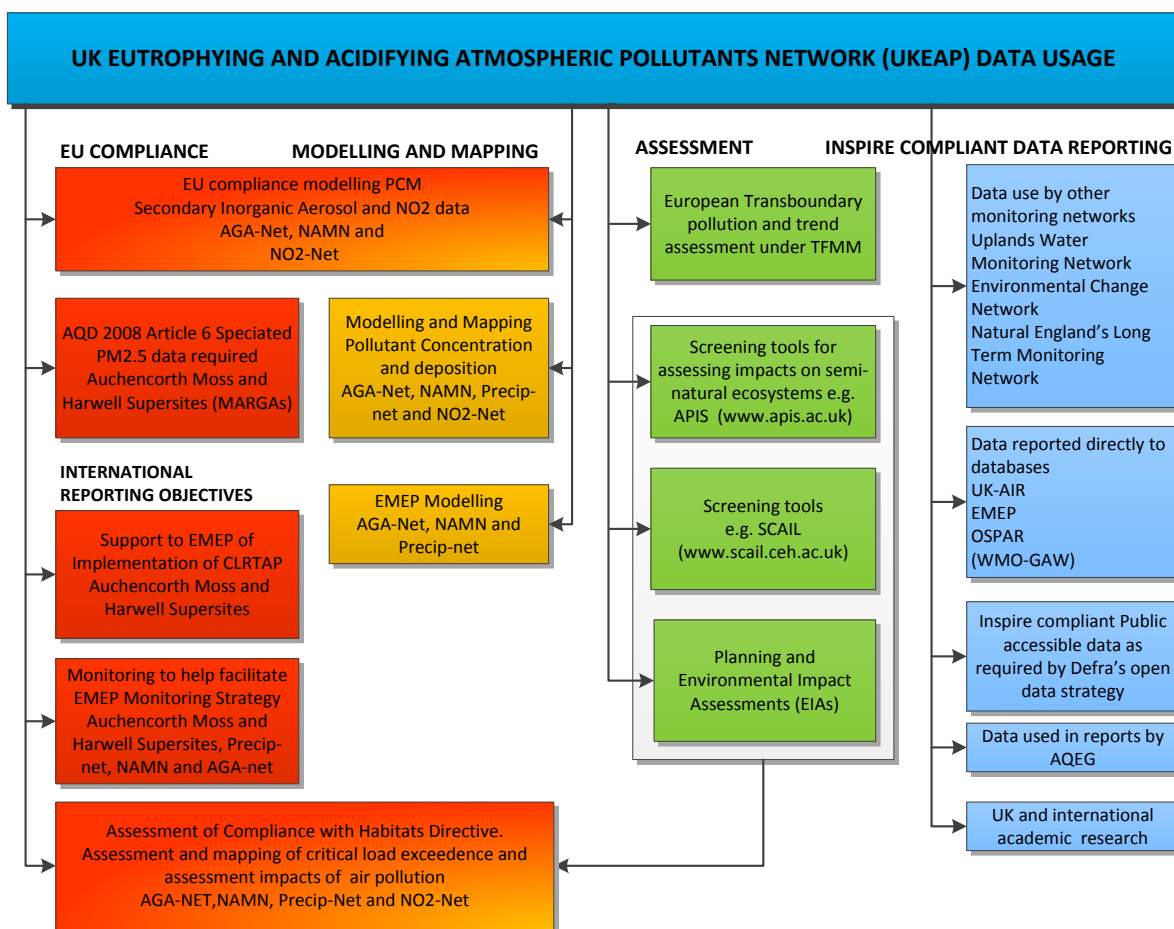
UK EUTROPHYING AND ACIDIFYING ATMOSPHERIC POLLUTANTS NETWORK (UKEAP) DATA USAGE

EU COMPLIANCE

MODELLING AND MAPPING

EU compliance modelling PCM
Secondary Inorganic Aerosol and NO2 data
AGA-Net, NAMN and
NO2-Net

AQD 2008 Article 6 Speciated PM2.5 data required Auchencorth Moss and Harwell Supersites (MARGAs)

Modelling and Mapping Pollutant Concentration and deposition AGA-Net, NAMN, Precip-net and NO2-Net

INTERNATIONAL REPORTING OBJECTIVES

EMEP Modelling AGA-Net, NAMN and Precip-net

Support to EMEP of Implementation of CLRTAP Auchencorth Moss and Harwell Supersites

Monitoring to help facilitate EMEP Monitoring Strategy Auchencorth Moss and Harwell Supersites, Precip-net, NAMN and AGA-net

Assessment of Compliance with Habitats Directive.
Assessment and mapping of critical load exceedence and assessment impacts of air pollution
AGA-NET,NAMN, Precip-Net and NO2-Net

ASSESSMENT

European Transboundary pollution and trend assessment under TFMM

Screening tools for assessing impacts on semi-natural ecosystems e.g. APIS (www.apis.ac.uk)

Screening tools e.g. SCAIL (www.scail.ceh.ac.uk)

Planning and Environmental Impact Assessments (EIAs)

INSPIRE COMPLIANT DATA REPORTING

Data use by other monitoring networks
Uplands Water Monitoring Network
Environmental Change Network
Natural England’s Long Term Monitoring Network

Data reported directly to databases
UK-AIR
EMEP
OSPAR
(WMO-GAW)

Inspire compliant Public accessible data as required by Defra’s open data strategy

Data used in reports by AQEG

UK and international academic research